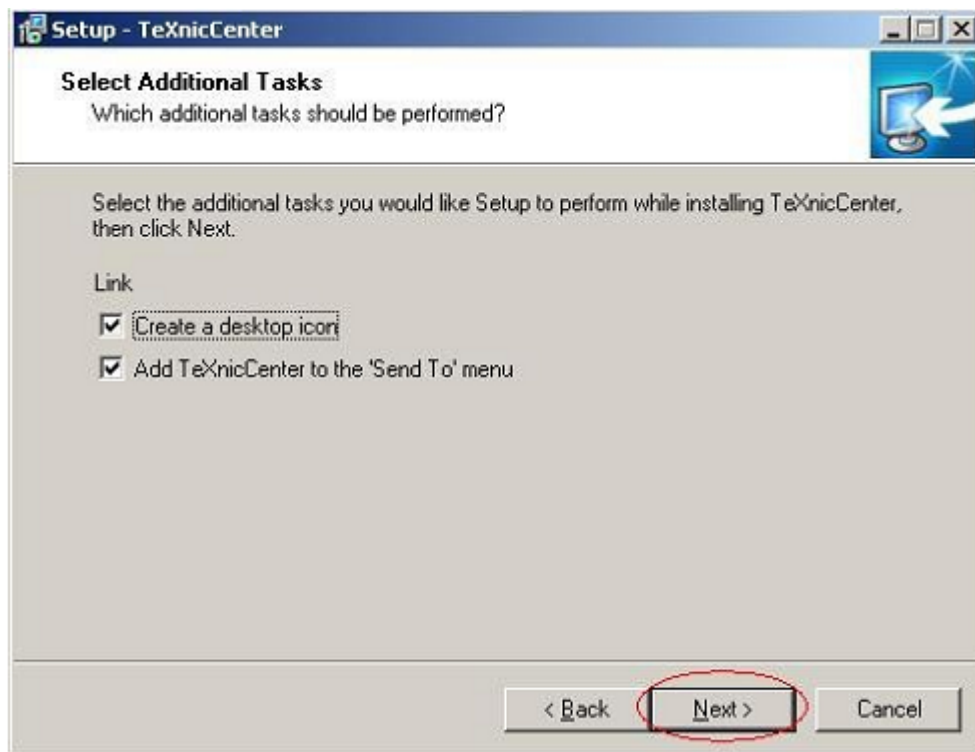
Setup - TeXnicCenter

Select Additional Tasks
Which additional tasks should be performed?

Select the additional tasks you would like Setup to perform while installing TeXnicCenter, then click Next.

Link

☑ Create a desktop icon

☑ Add TeXnicCenter to the 'Send To' menu

< Back
Next >
Cancel